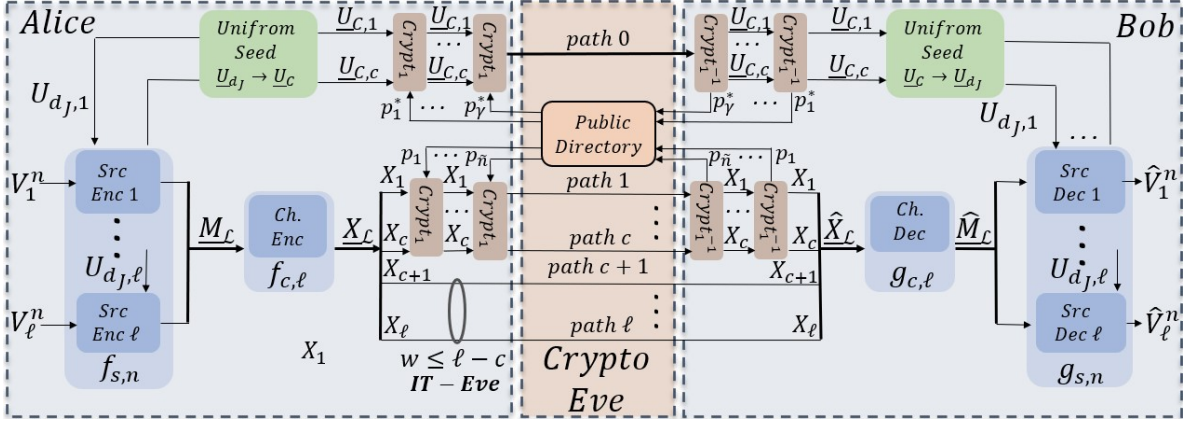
Alice

Unifrom Seed $\underline{U}_{d_J} \rightarrow \underline{U}_C$

$\underline{U}_{C,1}$ $\underline{U}_{C,1}$ $Crypt_1$ $\cdots$ $Crypt_1$ $\underline{U}_{C,c}$ $\underline{U}_{C,c}$

$p_1^*$ $\cdots$ $p_\gamma^*$

path 0

$Crypt_1^{-1}$ $\cdots$ $Crypt_1^{-1}$ $\underline{U}_{C,1}$ $\underline{U}_{C,1}$ $\underline{U}_{C,c}$ $\underline{U}_{C,c}$

$p_\gamma^*$ $\cdots$ $p_1^*$

Unifrom Seed $\underline{U}_C \rightarrow \underline{U}_{d_J}$

Bob

$U_{d_J,1}$

Public Directory

$U_{d_J,1}$

$p_1$ $\cdots$ $p_{\tilde{n}}$

$p_{\tilde{n}}$ $\cdots$ $p_1$

$V_1^n$ Src Enc 1

$U_{d_J,\ell}$

$V_\ell^n$ Src Enc $\ell$

$f_{s,n}$

$\underline{M}_\mathcal{L}$

Ch. Enc

$f_{c,\ell}$

$\underline{X}_\mathcal{L}$

$X_1$ $X_1$ $Crypt_1$ $\cdots$ $Crypt_1$ $X_c$ $X_c$

$X_{c+1}$

$X_\ell$

$X_1$

$w \leq \ell - c$

IT − Eve

path 1

path c

path c + 1

path $\ell$

Crypto Eve

$Crypt_1^{-1}$ $\cdots$ $Crypt_1^{-1}$ $X_1$ $X_1$ $X_c$ $X_c$

$X_{c+1}$

$X_\ell$

$\widehat{X}_\mathcal{L}$

Ch. Dec

$g_{c,\ell}$

$\widehat{M}_\mathcal{L}$

Src Dec 1 $\widehat{V}_1^n$

$U_{d_J,\ell}$

Src Dec $\ell$ $\widehat{V}_\ell^n$

$g_{s,n}$